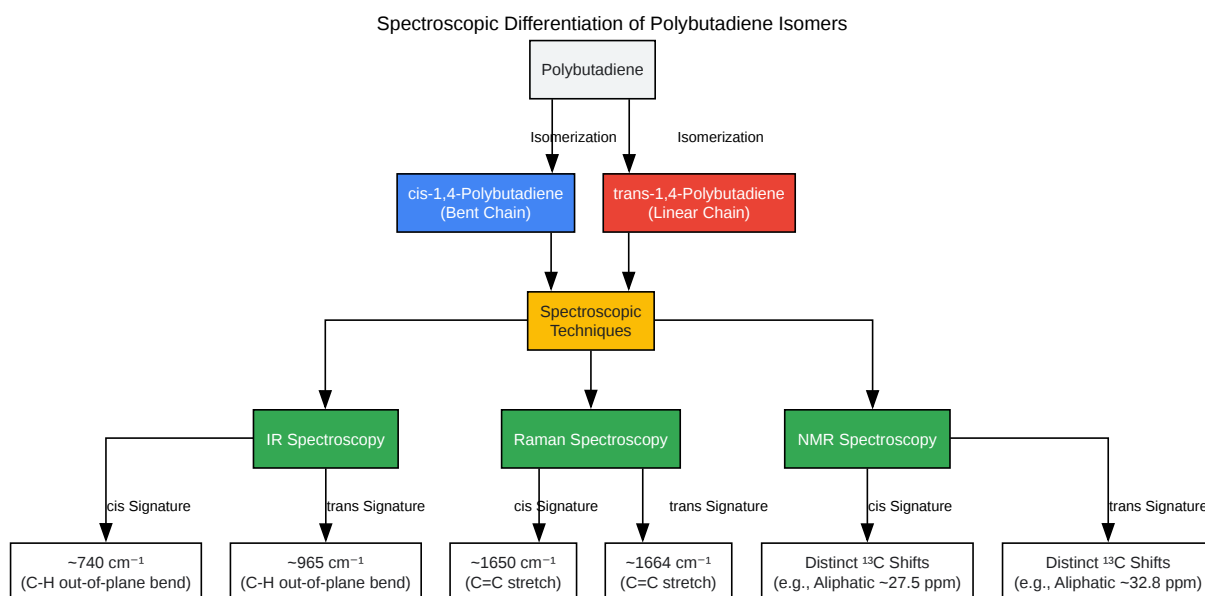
Spectroscopic Differentiation of Polybutadiene Isomers

Polybutadiene

Isomerization

Isomerization

cis-1,4-Polybutadiene
(Bent Chain)

trans-1,4-Polybutadiene
(Linear Chain)

Spectroscopic
Techniques

IR Spectroscopy

Raman Spectroscopy

NMR Spectroscopy

cis Signature

trans Signature

cis Signature

trans Signature

cis Signature

trans Signature

~740 cm$^{-1}$
(C-H out-of-plane bend)

~965 cm$^{-1}$
(C-H out-of-plane bend)

~1650 cm$^{-1}$
(C=C stretch)

~1664 cm$^{-1}$
(C=C stretch)

Distinct $^{13}$C Shifts
(e.g., Aliphatic ~27.5 ppm)

Distinct $^{13}$C Shifts
(e.g., Aliphatic ~32.8 ppm)